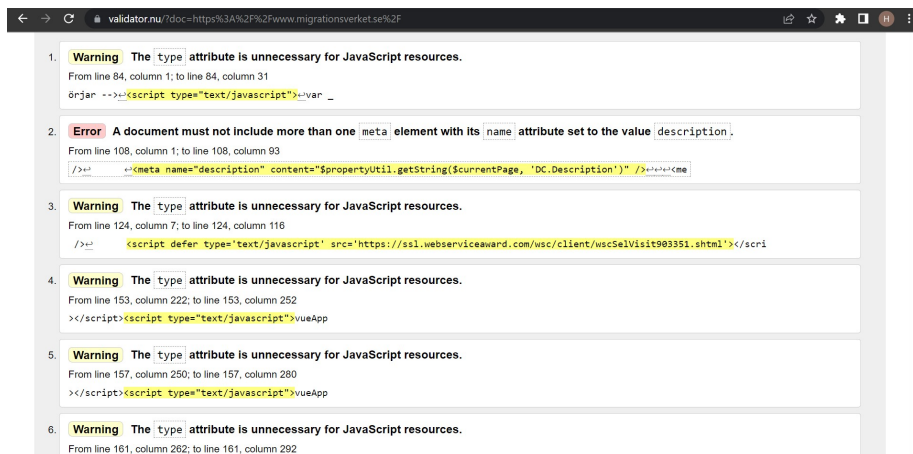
validator.nu/?doc=https%3A%2F%2Fwww.migrationsverket.se%2F

H

1. Warning The type attribute is unnecessary for JavaScript resources.
From line 84, column 1; to line 84, column 31
örjar -->↩<script type="text/javascript">↩var _

2. Error A document must not include more than one meta element with its name attribute set to the value description.
From line 108, column 1; to line 108, column 93
/>↩ ↩<meta name="description" content="$propertyUtil.getString($currentPage, 'DC.Description')" />↩↩↩<me

3. Warning The type attribute is unnecessary for JavaScript resources.
From line 124, column 7; to line 124, column 116
/>↩ <script defer type='text/javascript' src='https://ssl.webserviceaward.com/wsc/client/wscSelVisit903351.shtml'></scri

4. Warning The type attribute is unnecessary for JavaScript resources.
From line 153, column 222; to line 153, column 252
></script><script type="text/javascript">vueApp

5. Warning The type attribute is unnecessary for JavaScript resources.
From line 157, column 250; to line 157, column 280
></script><script type="text/javascript">vueApp

6. Warning The type attribute is unnecessary for JavaScript resources.
From line 161, column 262; to line 161, column 292